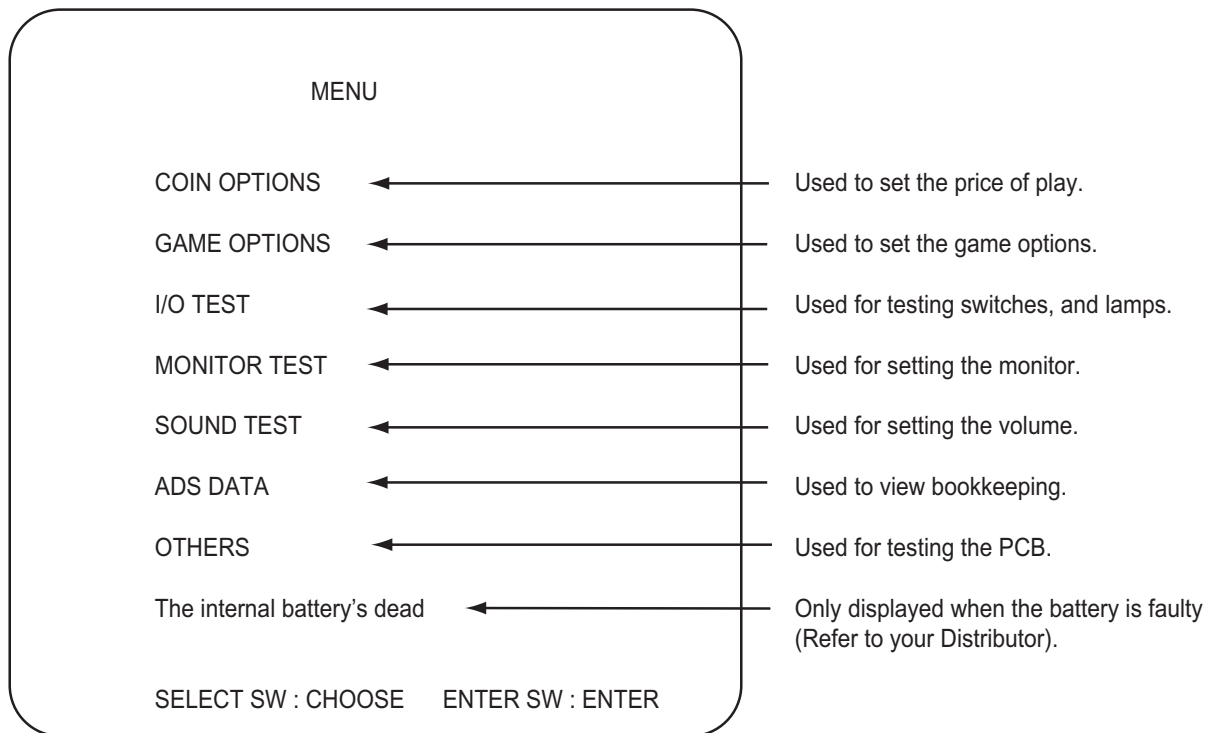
MENU

COIN OPTIONS

Used to set the price of play.

GAME OPTIONS

Used to set the game options.

I/O TEST

Used for testing switches, and lamps.

MONITOR TEST

Used for setting the monitor.

SOUND TEST

Used for setting the volume.

ADS DATA

Used to view bookkeeping.

OTHERS

Used for testing the PCB.

The internal battery's dead

Only displayed when the battery is faulty (Refer to your Distributor).

SELECT SW : CHOOSE ENTER SW : ENTER